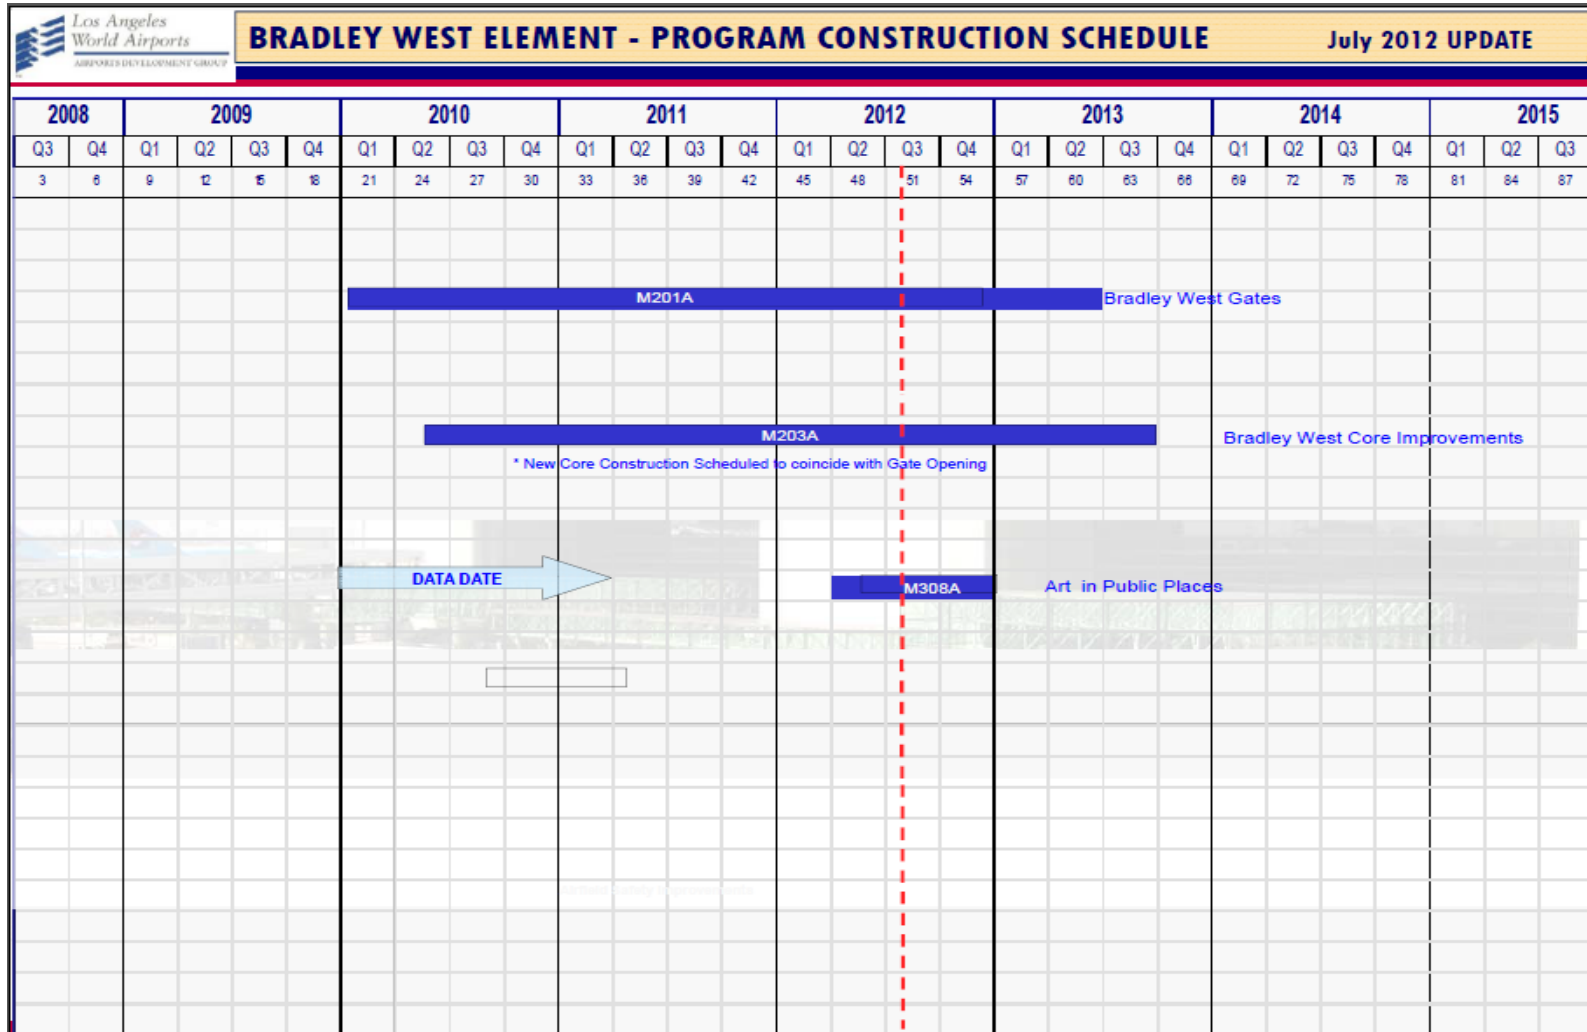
Los Angeles World Airports
AIRPORTS DEVELOPMENT GROUP

BRADLEY WEST ELEMENT - PROGRAM CONSTRUCTION SCHEDULE July 2012 UPDATE

| 2008 | | 2009 | | | | 2010 | | | | 2011 | | | | 2012 | | | | 2013 | | | | 2014 | | | | 2015 | | |
|---|---|---|---|---|---|---|---|---|---|---|---|---|---|---|---|---|---|---|---|---|---|---|---|---|---|---|---|---|
| Q3 | Q4 | Q1 | Q2 | Q3 | Q4 | Q1 | Q2 | Q3 | Q4 | Q1 | Q2 | Q3 | Q4 | Q1 | Q2 | Q3 | Q4 | Q1 | Q2 | Q3 | Q4 | Q1 | Q2 | Q3 | Q4 | Q1 | Q2 | Q3 |
| 3 | 6 | 9 | 12 | 15 | 18 | 21 | 24 | 27 | 30 | 33 | 36 | 39 | 42 | 45 | 48 | 51 | 54 | 57 | 60 | 63 | 66 | 69 | 72 | 75 | 78 | 81 | 84 | 87 |

M201A Bradley West Gates

M203A Bradley West Core Improvements

* New Core Construction Scheduled to coincide with Gate Opening

DATA DATE

M308A Art in Public Places